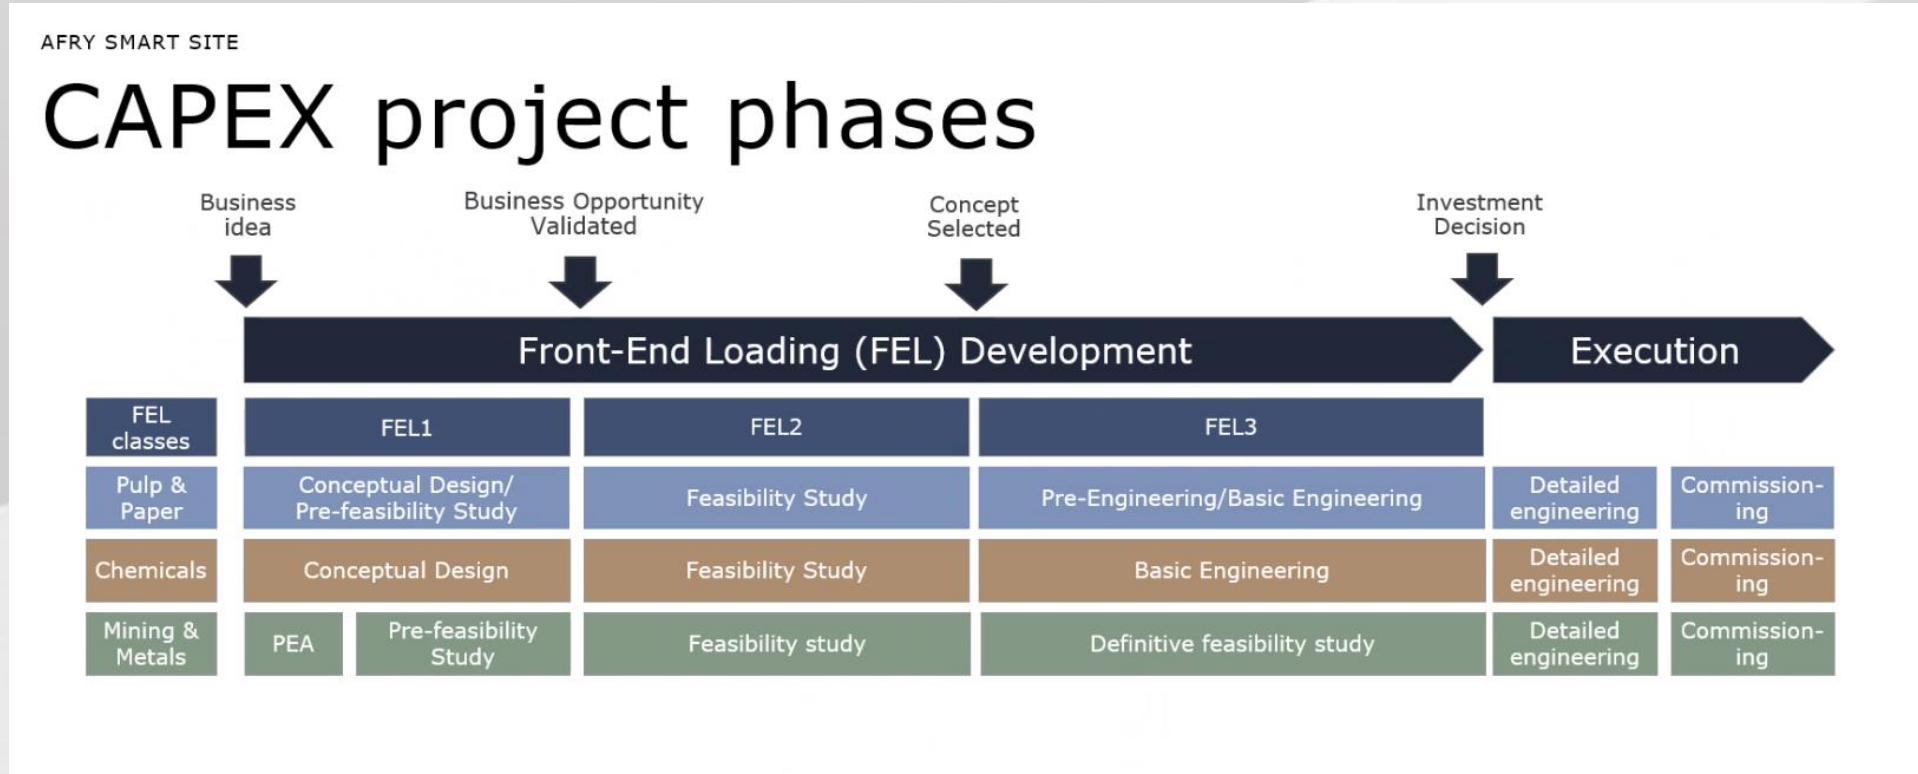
AFRY SMART SITE

CAPEX project phases

Business idea

Business Opportunity Validated

Concept Selected

Investment Decision

Front-End Loading (FEL) Development

Execution

| FEL classes | FEL1 | | FEL2 | FEL3 | | |
|---|---|---|---|---|---|---|
| Pulp & Paper | Conceptual Design/ Pre-feasibility Study | | Feasibility Study | Pre-Engineering/Basic Engineering | Detailed engineering | Commissioning |
| Chemicals | Conceptual Design | | Feasibility Study | Basic Engineering | Detailed engineering | Commissioning |
| Mining & Metals | PEA | Pre-feasibility Study | Feasibility study | Definitive feasibility study | Detailed engineering | Commissioning |